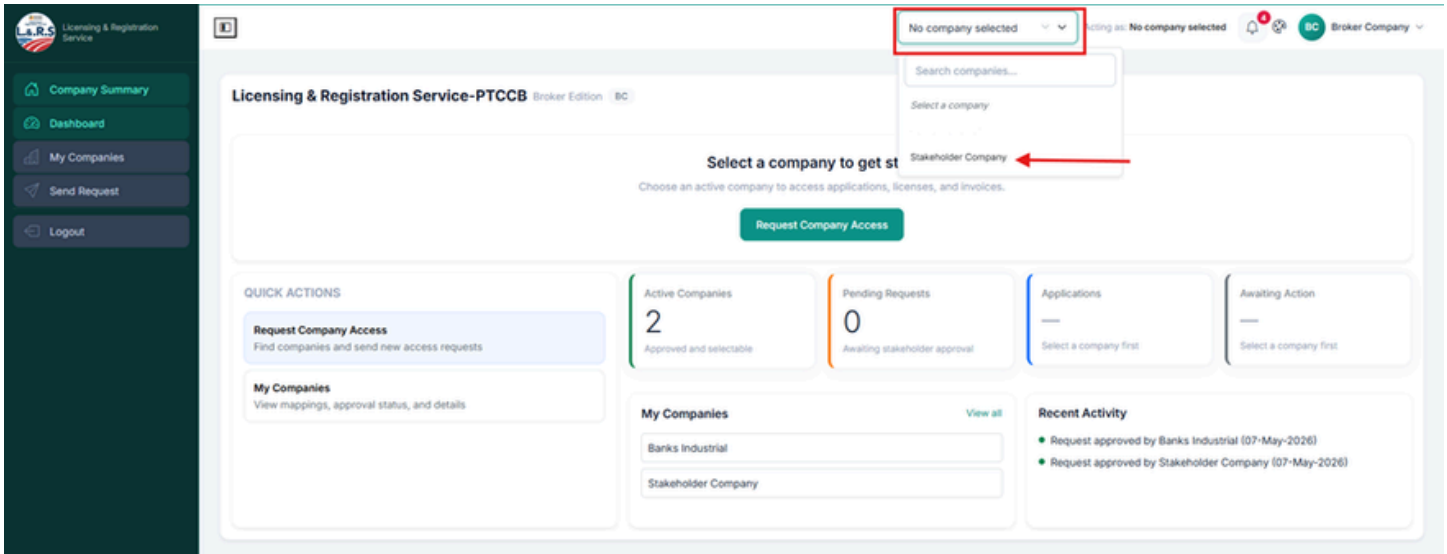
L&RS Licensing & Registration Service

Company Summary
Dashboard
My Companies
Send Request
Logout

No company selected
Acting as: No company selected
4
BC Broker Company

Search companies...
Select a company
Stakeholder Company

Licensing & Registration Service-PTCCB Broker Edition BC

Select a company to get st
Choose an active company to access applications, licenses, and invoices.
Request Company Access

QUICK ACTIONS
Request Company Access
Find companies and send new access requests
My Companies
View mappings, approval status, and details

Active Companies
2
Approved and selectable

Pending Requests
0
Awaiting stakeholder approval

Applications
—
Select a company first

Awaiting Action
—
Select a company first

My Companies
View all
Banks Industrial
Stakeholder Company

Recent Activity
Request approved by Banks Industrial (07-May-2026)
Request approved by Stakeholder Company (07-May-2026)